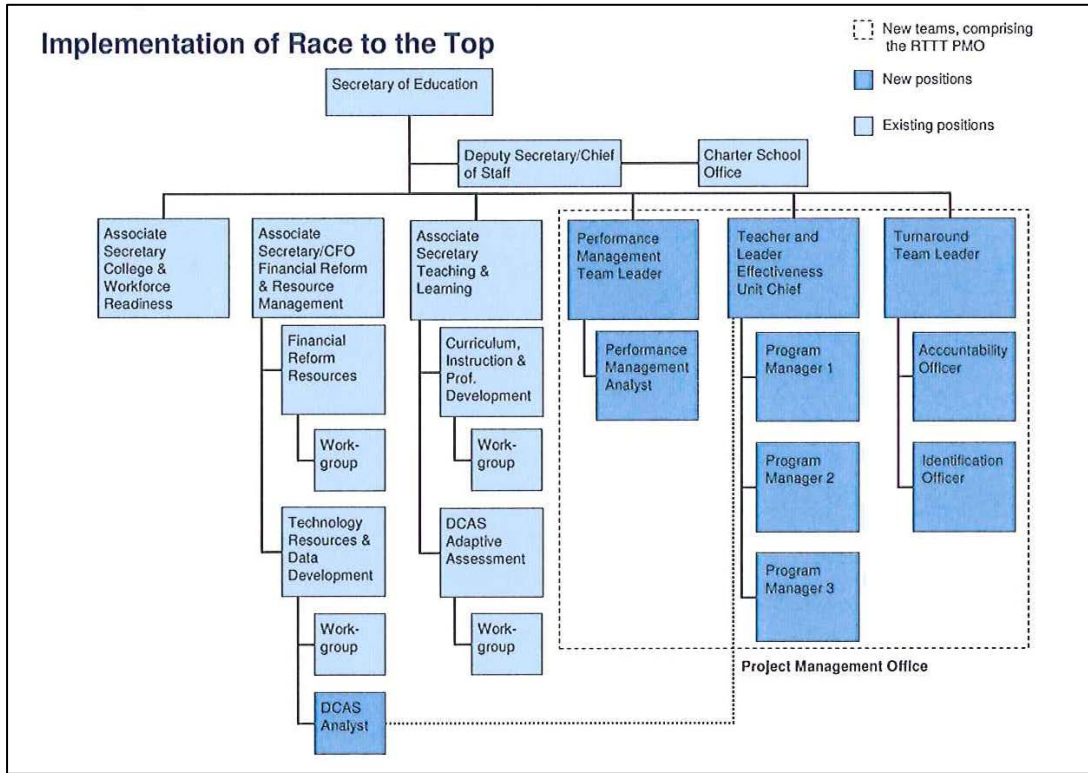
Implementation of Race to the Top

New teams, comprising the RTTT PMO

New positions

Existing positions

Secretary of Education

Deputy Secretary/Chief of Staff

Charter School Office

Associate Secretary College & Workforce Readiness

Associate Secretary/CFO Financial Reform & Resource Management

Financial Reform Resources

Work-group

Technology Resources & Data Development

Work-group

DCAS Analyst

Associate Secretary Teaching & Learning

Curriculum, Instruction & Prof. Development

Work-group

DCAS Adaptive Assessment

Work-group

Performance Management Team Leader

Performance Management Analyst

Teacher and Leader Effectiveness Unit Chief

Program Manager 1

Program Manager 2

Program Manager 3

Turnaround Team Leader

Accountability Officer

Identification Officer

Project Management Office